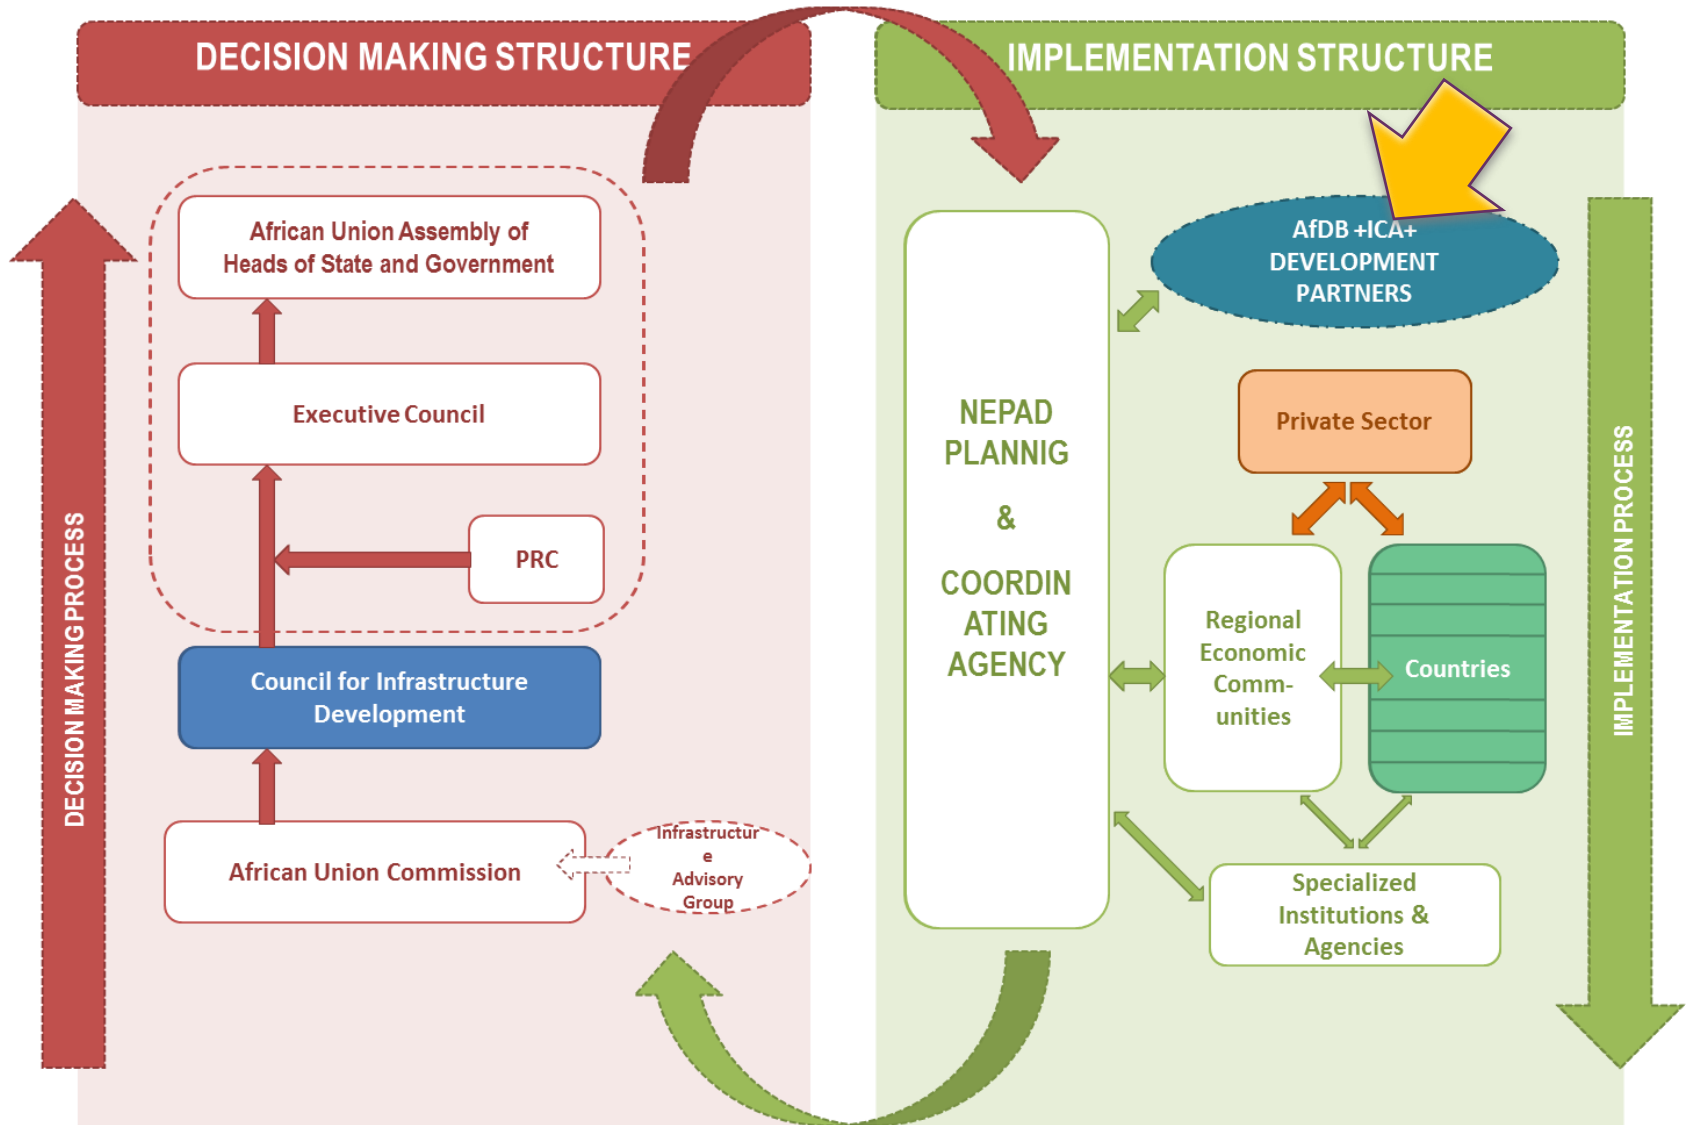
DECISION MAKING STRUCTURE

IMPLEMENTATION STRUCTURE

DECISION MAKING PROCESS

African Union Assembly of Heads of State and Government

Executive Council

PRC

Council for Infrastructure Development

African Union Commission

Infrastructur e Advisory Group

NEPAD PLANNIG & COORDIN ATING AGENCY

AfDB +ICA+ DEVELOPMENT PARTNERS

Private Sector

Regional Economic Comm- unities

Countries

Specialized Institutions & Agencies

IMPLEMENTATION PROCESS